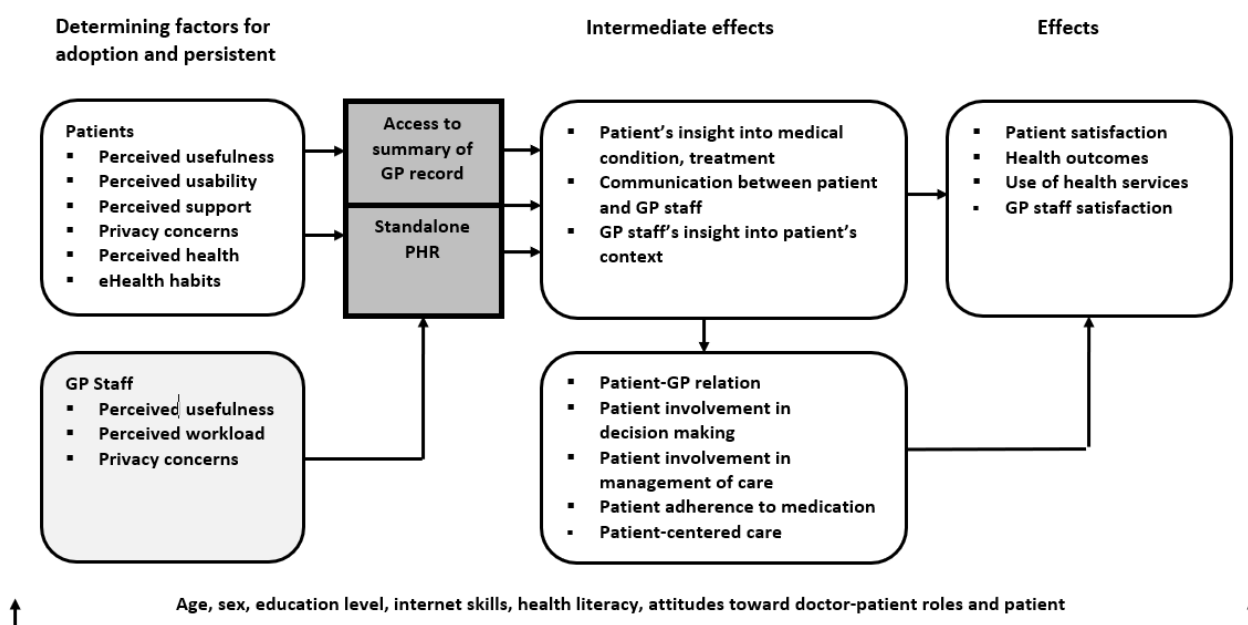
Determining factors for adoption and persistent

Intermediate effects

Effects

Patients
- Perceived usefulness
- Perceived usability
- Perceived support
- Privacy concerns
- Perceived health
- eHealth habits

Access to summary of GP record

Standalone PHR

- Patient's insight into medical condition, treatment
- Communication between patient and GP staff
- GP staff's insight into patient's context

- Patient satisfaction
- Health outcomes
- Use of health services
- GP staff satisfaction

GP Staff
- Perceived usefulness
- Perceived workload
- Privacy concerns

- Patient-GP relation
- Patient involvement in decision making
- Patient involvement in management of care
- Patient adherence to medication
- Patient-centered care

Age, sex, education level, internet skills, health literacy, attitudes toward doctor-patient roles and patient